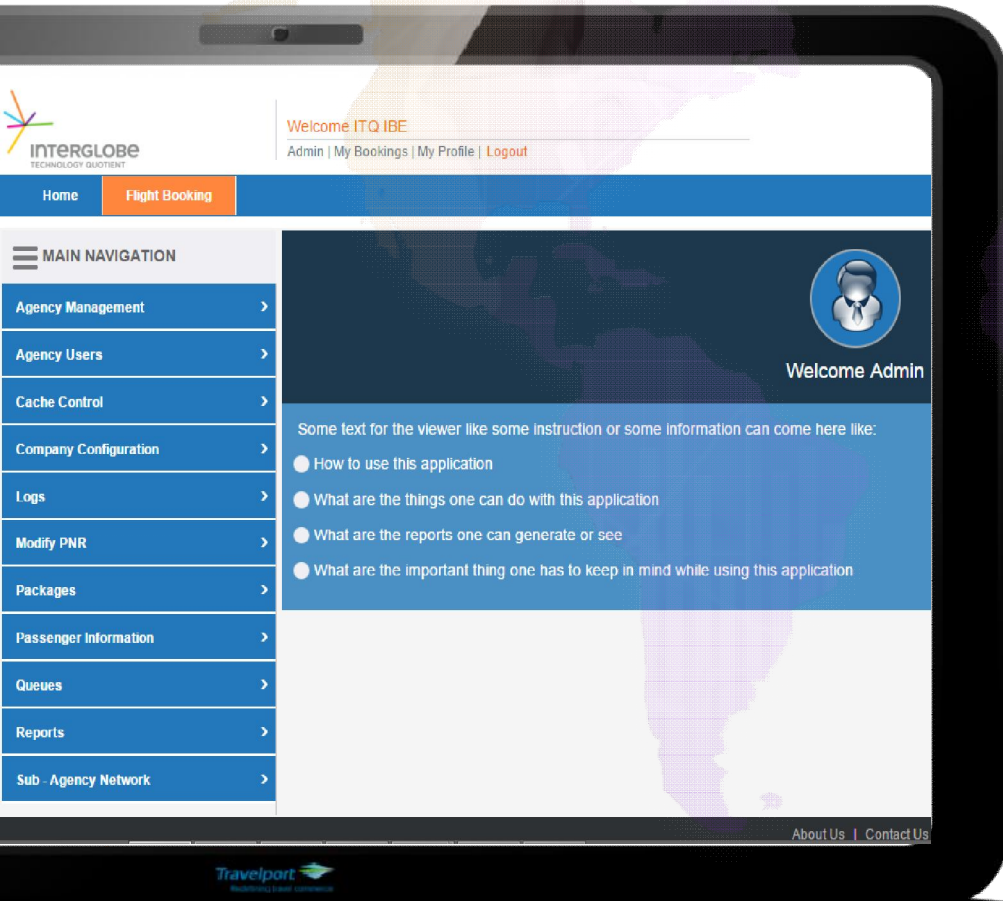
INTERGLOBE
TECHNOLOGY QUOTIENT

Welcome ITQ IBE
Admin | My Bookings | My Profile | Logout

Home
Flight Booking

MAIN NAVIGATION
Agency Management >
Agency Users >
Cache Control >
Company Configuration >
Logs >
Modify PNR >
Packages >
Passenger Information >
Queues >
Reports >
Sub - Agency Network >

Welcome Admin

Some text for the viewer like some instruction or some information can come here like:
How to use this application
What are the things one can do with this application
What are the reports one can generate or see
What are the important thing one has to keep in mind while using this application

About Us | Contact Us

Travelport
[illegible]